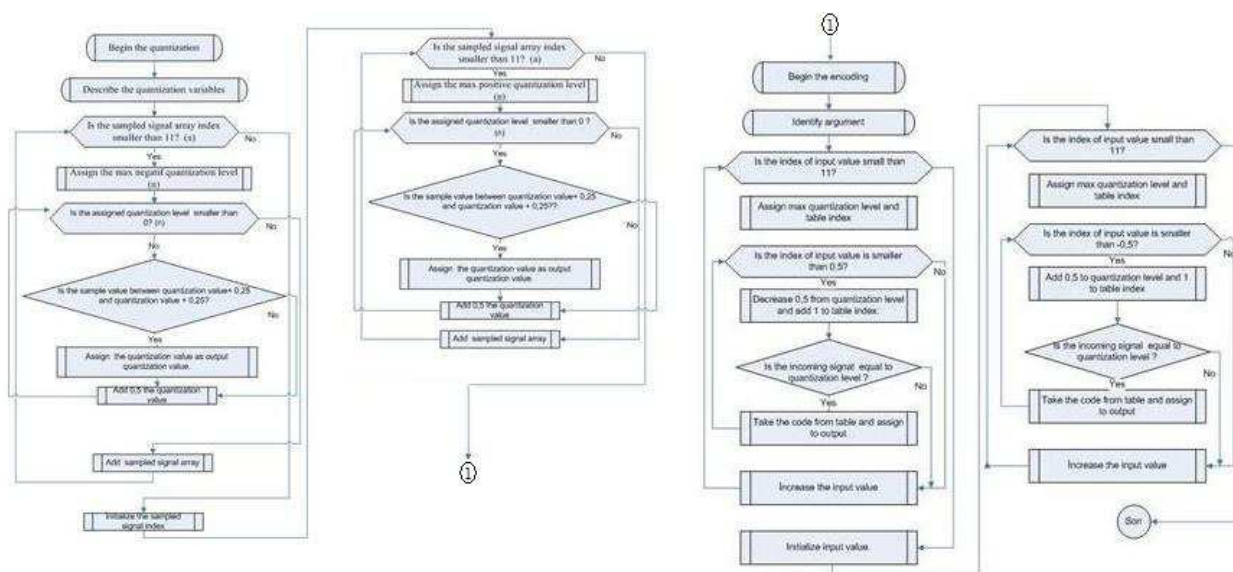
Begin the quantization

Describe the quantization variables

Is the sampled signal array index smaller than 11? (a)

No

Yes

Assign the max negatif quantization level (n)

Is the assigned quantization level smaller than 0? (n)

No

No

Is the sample value between quantization value+ 0,25 and quantization value + 0,25?

No

Yes

Assign the quantization value as output quantization value.

Add 0,5 the quantization value

Add sampled signal array

Initialize the sampled signal index

Is the sampled signal array index smaller than 11? (a)

No

Yes

Assign the max positive quantization level (n)

Is the assigned quantization level smaller than 0 ? (n)

No

Yes

Is the sample value between quantization value+ 0,25 and quantization value + 0,25??

No

Yes

Assign the quantization value as output quantization value.

Add 0,5 the quantization value

Add sampled signal array

①

①

Begin the encoding

Identify argument

Is the index of input value small than 11?

Assign max quantization level and table index

Is the index of input value is smaller than 0,5?

No

Yes

Decrease 0,5 from quantization level and add 1 to table index.

Is the incoming signal equal to quantization level ?

No

Yes

Take the code from table and assign to output

Increase the input value

Initialize input value

Is the index of input value small than 11?

Assign max quantization level and table index

Is the index of input value is smaller than -0,5?

No

Yes

Add 0,5 to quantization level and 1 to table index

Is the incoming signal equal to quantization level ?

No

Yes

Take the code from table and assign to output

Increase the input value

Son